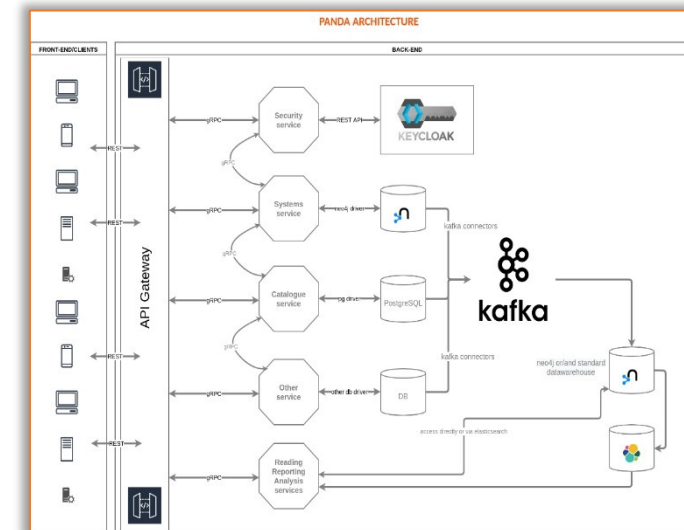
PANDA ARCHITECTURE

FRONT-END/CLIENTS

BACK-END

REST

REST

REST

REST

API Gateway

gRPC

gRPC

gRPC

gRPC

gRPC

gRPC

gRPC

gRPC

Security service

REST API

KEYCLOAK

Systems service

neo4j driver

kafka connectors

Catalogue service

pg driver

PostgreSQL

kafka

kafka connectors

Other service

other db driver

DB

neo4j or/and standard datawarehouse

access directly or via elasticsearch

Reading Reporting Analysis services